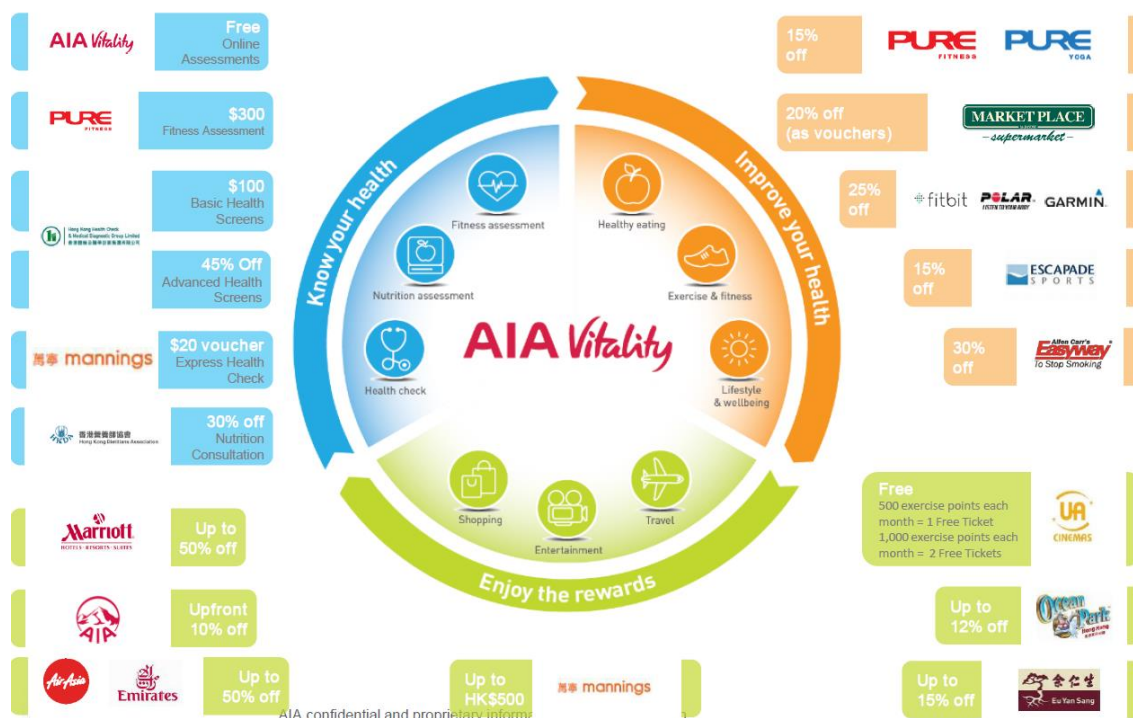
AIA Vitality
Free
Online
Assessments

PURE FITNESS
$300
Fitness Assessment

Hong Kong Health Check & Medical Diagnostic Group Limited
$100
Basic Health
Screens

45% Off
Advanced Health
Screens

萬寧 mannings
$20 voucher
Express Health
Check

香港營養師協會 Hong Kong Dietitians Association
30% off
Nutrition
Consultation

Marriott HOTELS · RESORTS · SUITES
Up to
50% off

AIA
Upfront
10% off

AirAsia
Emirates
Up to
50% off

Up to
HK$500
萬寧 mannings

AIA confidential and propri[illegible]

15%
off
PURE FITNESS
PURE YOGA

20% off
(as vouchers)
MARKET PLACE
supermarket

25%
off
fitbit
POLAR
GARMIN

15%
off
ESCAPADE SPORTS

30%
off
Allen Carr's Easyway To Stop Smoking

Free
500 exercise points each month = 1 Free Ticket
1,000 exercise points each month = 2 Free Tickets
UA CINEMAS

Up to
12% off
Ocean Park Hong Kong

Up to
15% off
余仁生 Eu Yan Sang

Know your health
Improve your health
Enjoy the rewards
Fitness assessment
Nutrition assessment
Health check
Healthy eating
Exercise & fitness
Lifestyle & wellbeing
Shopping
Entertainment
Travel
AIA Vitality